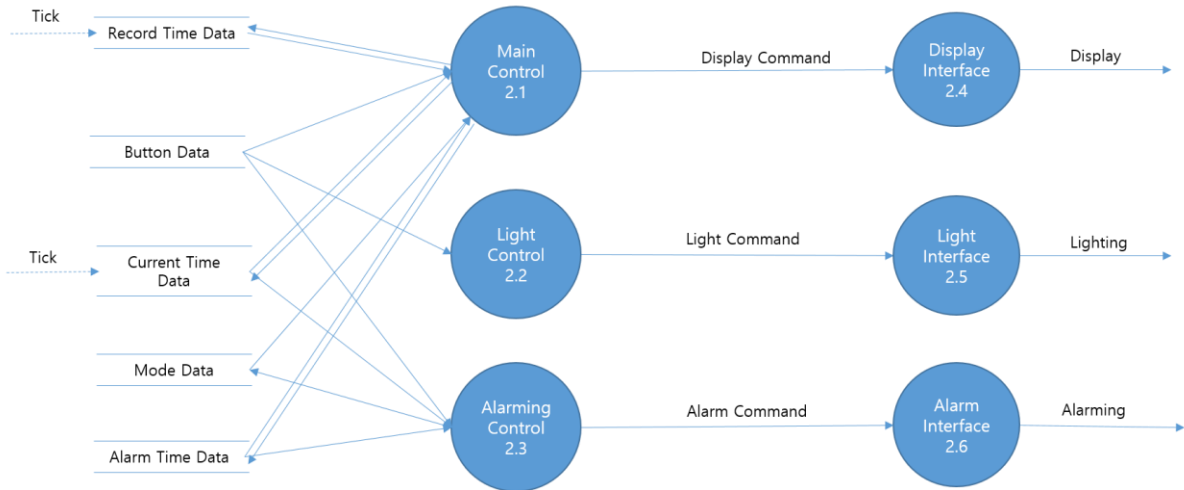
Tick

Record Time Data

Main Control 2.1

Display Command

Display Interface 2.4

Display

Button Data

Light Control 2.2

Light Command

Light Interface 2.5

Lighting

Tick

Current Time Data

Mode Data

Alarming Control 2.3

Alarm Command

Alarm Interface 2.6

Alarming

Alarm Time Data